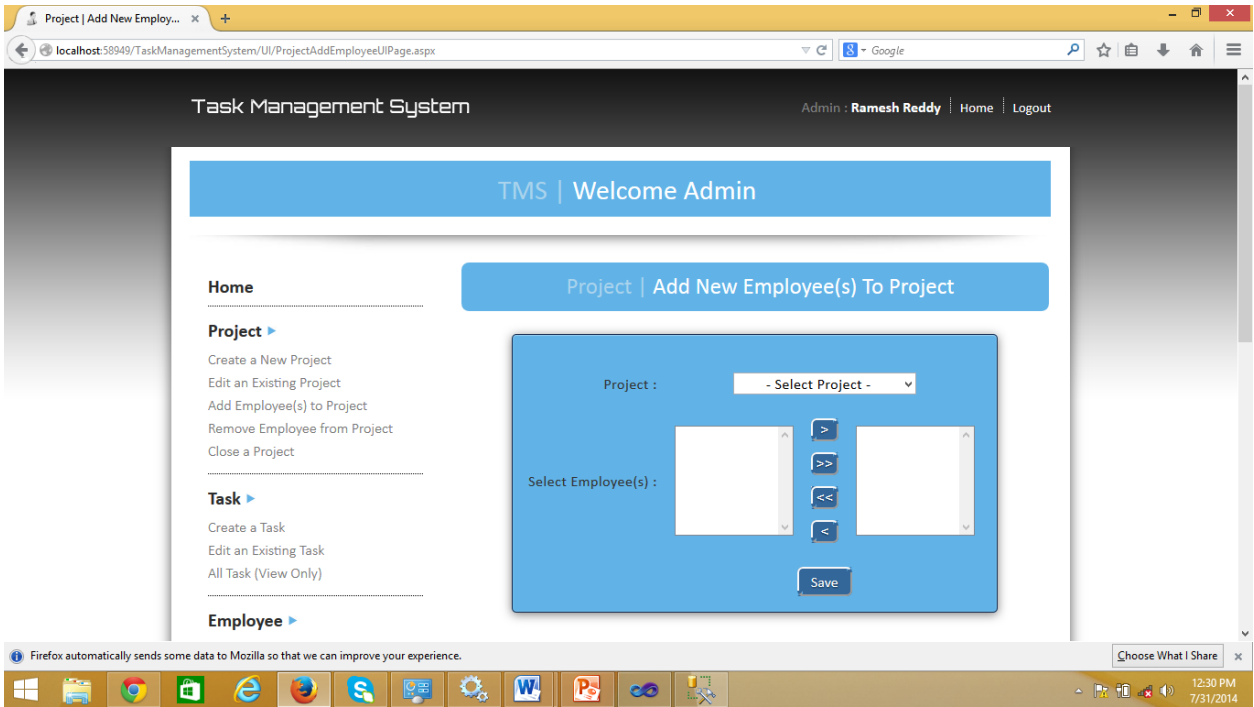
Project | Add New Employ...

localhost:58949/TaskManagementSystem/UI/ProjectAddEmployeeUIPage.aspx

Google

Task Management System

Admin : Ramesh Reddy | Home | Logout

TMS | Welcome Admin

Home

Project

Create a New Project
Edit an Existing Project
Add Employee(s) to Project
Remove Employee from Project
Close a Project

Task

Create a Task
Edit an Existing Task
All Task (View Only)

Employee

Project | Add New Employee(s) To Project

Project :

- Select Project -

Select Employee(s) :

>
>>
<<
<

Save

Firefox automatically sends some data to Mozilla so that we can improve your experience.

Choose What I Share

12:30 PM
7/31/2014